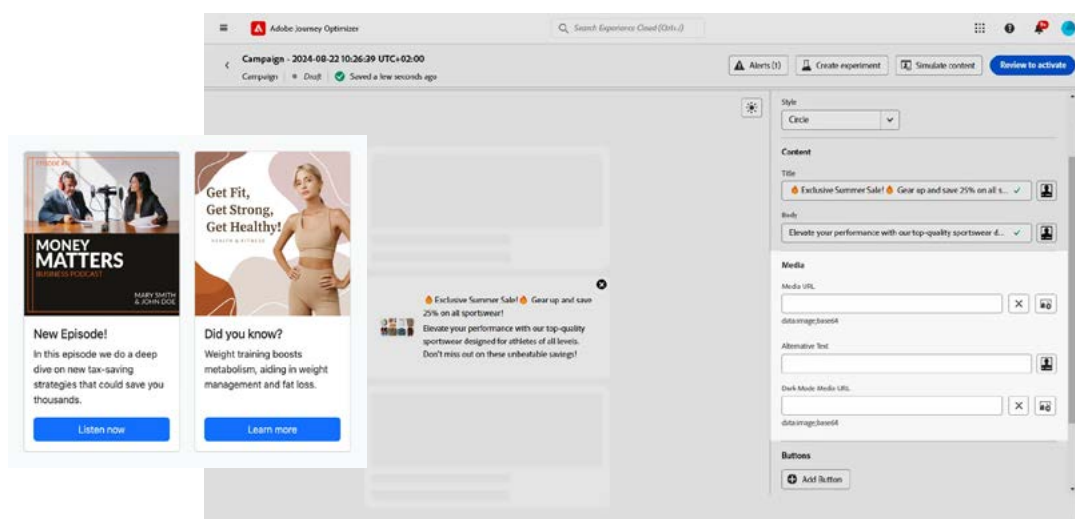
Adobe Journey Optimizer

Search Experience Cloud (Ctrl+/)

Campaign - 2024-08-22 10:26:39 UTC+02:00

Campaign • Draft Saved a few seconds ago

Alerts (1) Create experiment Simulate content Review to activate

EPISODE #5

MONEY MATTERS

BUSINESS PODCAST

MARY SMITH & JOHN DOE

New Episode!

In this episode we do a deep dive on new tax-saving strategies that could save you thousands.

Listen now

Get Fit, Get Strong, Get Healthy!

HEALTH & FITNESS

Did you know?

Weight training boosts metabolism, aiding in weight management and fat loss.

Learn more

🔥 Exclusive Summer Sale! 🔥 Gear up and save 25% on all sportswear!

Elevate your performance with our top-quality sportswear designed for athletes of all levels. Don't miss out on these unbeatable savings!

Style

Circle

Content

Title

🔥 Exclusive Summer Sale! 🔥 Gear up and save 25% on all s...

Body

Elevate your performance with our top-quality sportswear d...

Media

Media URL

data:image;base64

Alternative Text

Dark Mode Media URL

data:image;base64

Buttons

Add Button